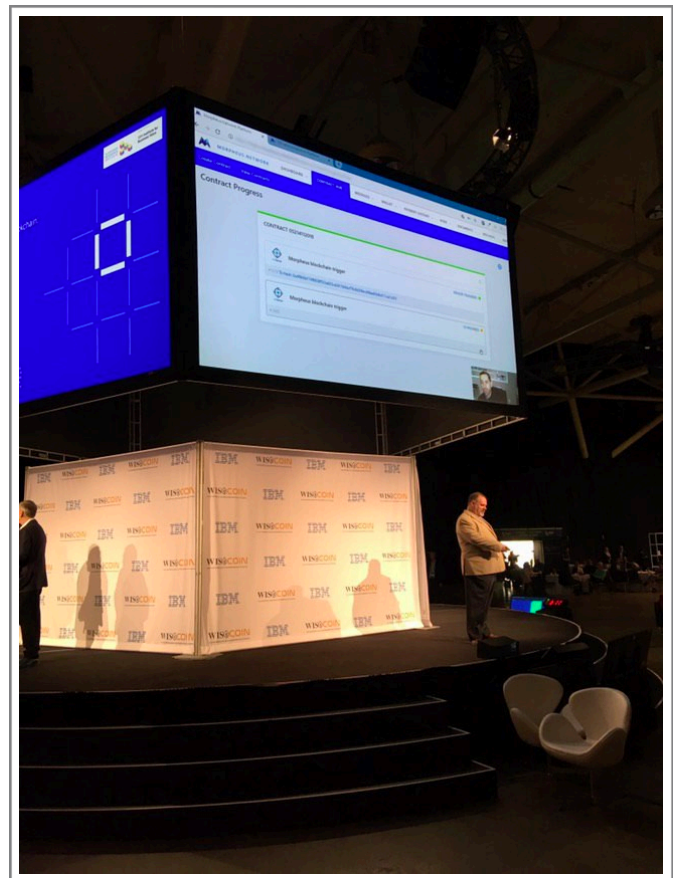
MARKETPLACE NETWORK

Contract Progress

CONTRACT VALIDATIONS

Morpheus blockchain trigger

Morpheus blockchain trigger

IBM WISECOIN IBM WISECOIN IBM WISECOIN IBM

WISECOIN IBM WISECOIN IBM WISECOIN IBM WISECOIN

IBM WISECOIN IBM WISECOIN IBM WISECOIN IBM

WISECOIN IBM WISECOIN IBM WISECOIN IBM WISECOIN

IBM WISECOIN IBM WISECOIN IBM WISECOIN IBM

WISECOIN IBM WISECOIN IBM WISECOIN IBM WISECOIN

IBM WISECOIN IBM WISECOIN IBM WISECOIN IBM

WISECOIN IBM WISECOIN IBM WISECOIN IBM